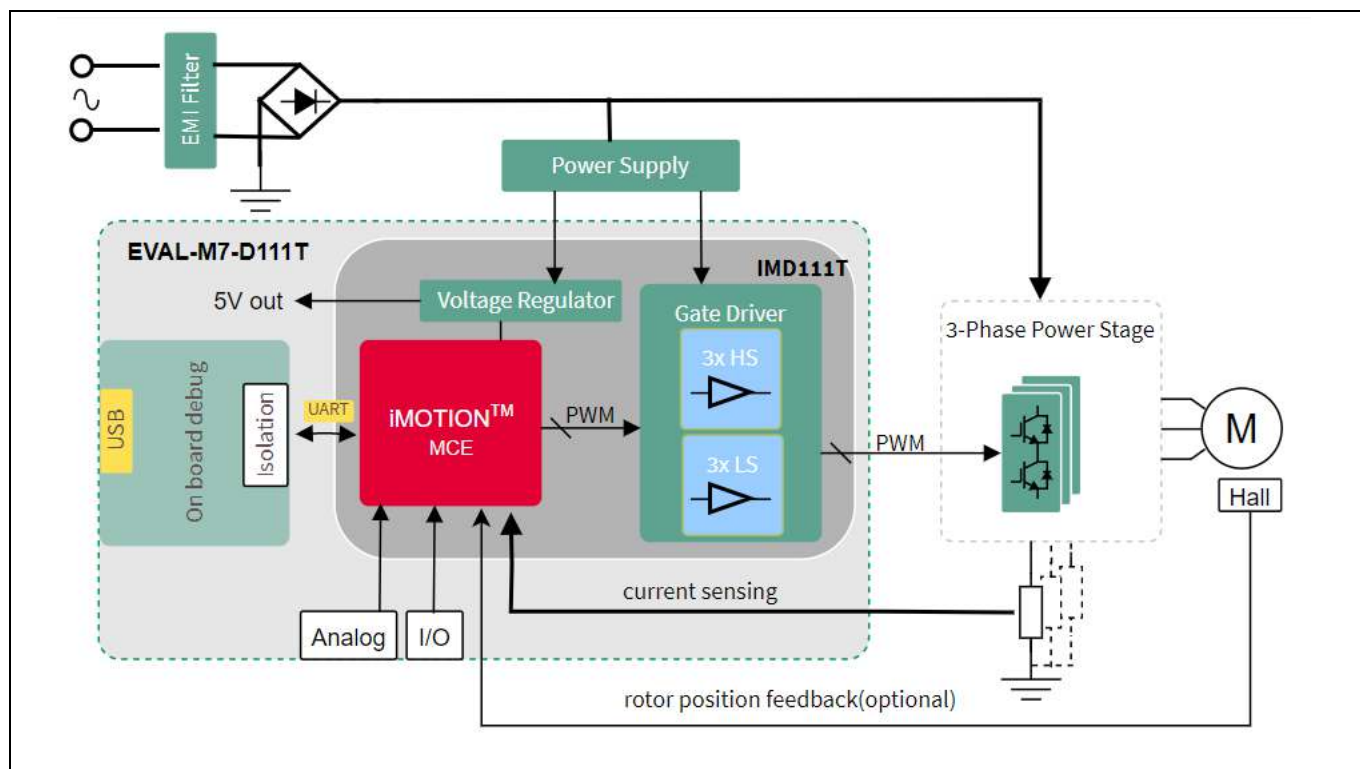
EMI Filter

Power Supply

EVAL-M7-D111T

IMD111T

5V out

Voltage Regulator

Gate Driver

3-Phase Power Stage

USB

On board debug

Isolation

UART

iMOTION$^{TM}$

MCE

PWM

3x HS

3x LS

PWM

M

Hall

current sensing

Analog

I/O

rotor position feedback(optional)